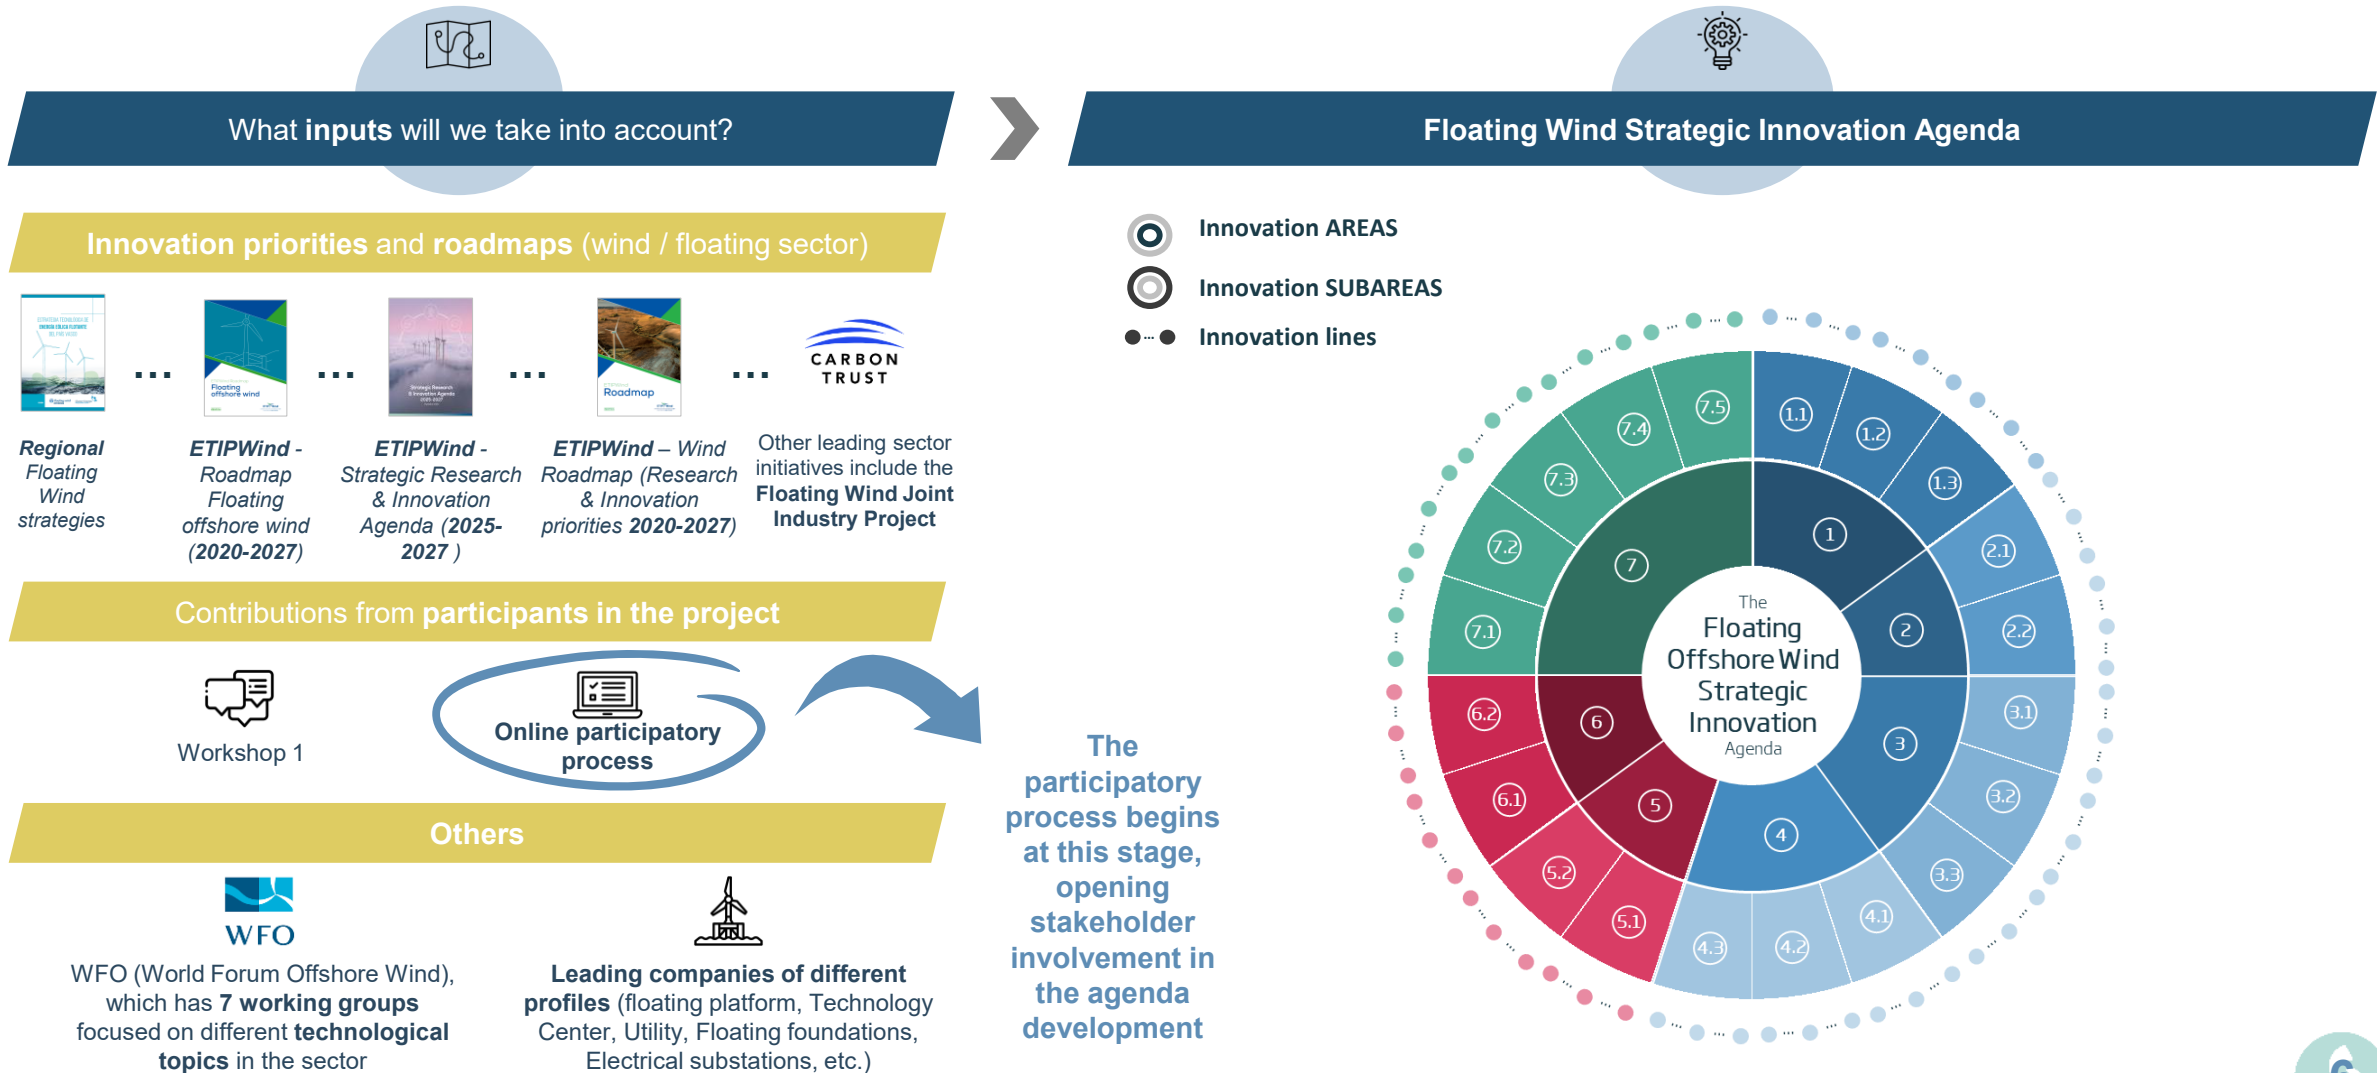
What **inputs** will we take into account?

Floating Wind Strategic Innovation Agenda

Innovation priorities and roadmaps (wind / floating sector)

...
...
...
...

CARBON TRUST

Regional Floating Wind strategies

ETIPWind - Roadmap Floating offshore wind (2020-2027)

ETIPWind - Strategic Research & Innovation Agenda (2025-2027 )

ETIPWind – Wind Roadmap (Research & Innovation priorities 2020-2027)

Other leading sector initiatives include the Floating Wind Joint Industry Project

Contributions from participants in the project

Workshop 1

Online participatory process

Others

WFO

WFO (World Forum Offshore Wind), which has 7 working groups focused on different technological topics in the sector

Leading companies of different profiles (floating platform, Technology Center, Utility, Floating foundations, Electrical substations, etc.)

The participatory process begins at this stage, opening stakeholder involvement in the agenda development

Innovation AREAS
Innovation SUBAREAS
Innovation lines

The Floating Offshore Wind Strategic Innovation Agenda

1
2
3
4
5
6
7
1.1
1.2
1.3
2.1
2.2
3.1
3.2
3.3
4.1
4.2
4.3
5.1
5.2
6.1
6.2
7.1
7.2
7.3
7.4
7.5